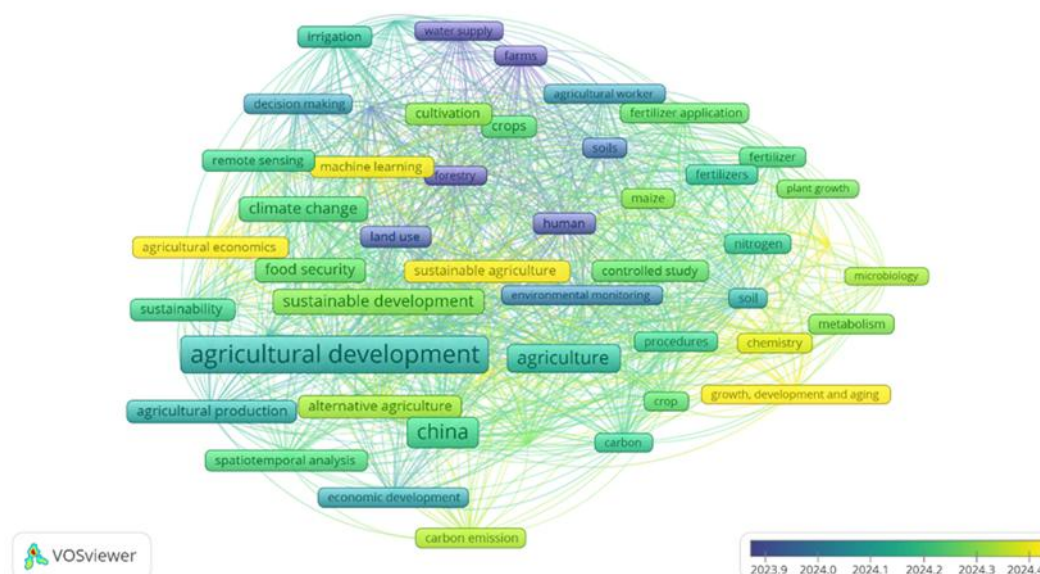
irrigation
water supply
farms
decision making
agricultural worker
cultivation
crops
fertilizer application
soils
remote sensing
machine learning
forestry
fertilizer
fertilizers
plant growth
maize
climate change
human
agricultural economics
land use
nitrogen
food security
sustainable agriculture
controlled study
microbiology
sustainability
sustainable development
environmental monitoring
soil
metabolism
procedures
chemistry
agricultural development
agriculture
growth, development and aging
crop
agricultural production
alternative agriculture
china
carbon
spatiotemporal analysis
economic development
carbon emission
VOSviewer
2023.9 2024.0 2024.1 2024.2 2024.3 2024.4